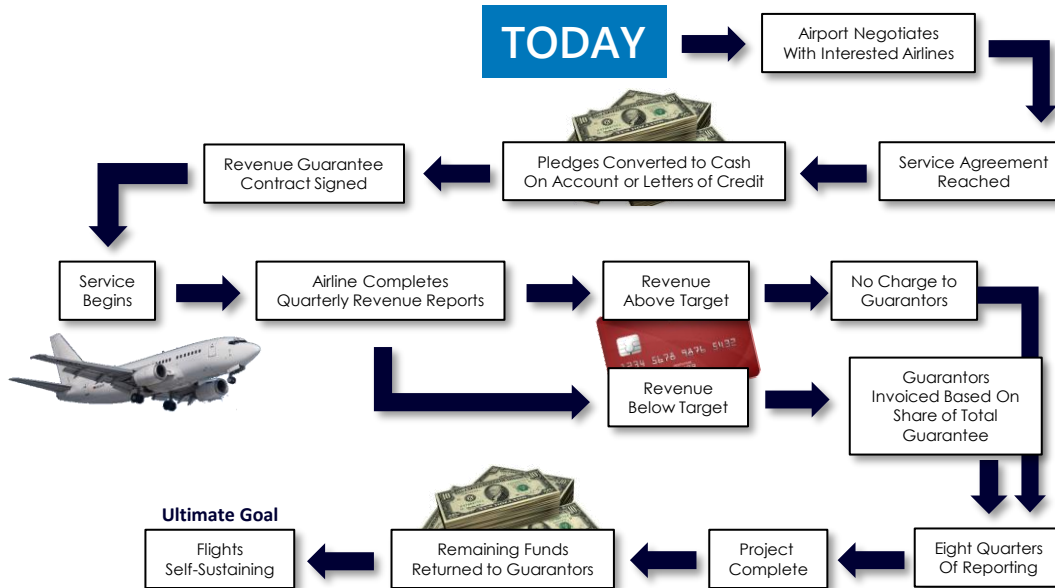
TODAY

Airport Negotiates With Interested Airlines

Service Agreement Reached

Pledges Converted to Cash On Account or Letters of Credit

Revenue Guarantee Contract Signed

Service Begins

Airline Completes Quarterly Revenue Reports

Revenue Above Target

No Charge to Guarantors

1234 5678 9876 5432

Revenue Below Target

Guarantors Invoiced Based On Share of Total Guarantee

Eight Quarters Of Reporting

Project Complete

Remaining Funds Returned to Guarantors

Ultimate Goal

Flights Self-Sustaining